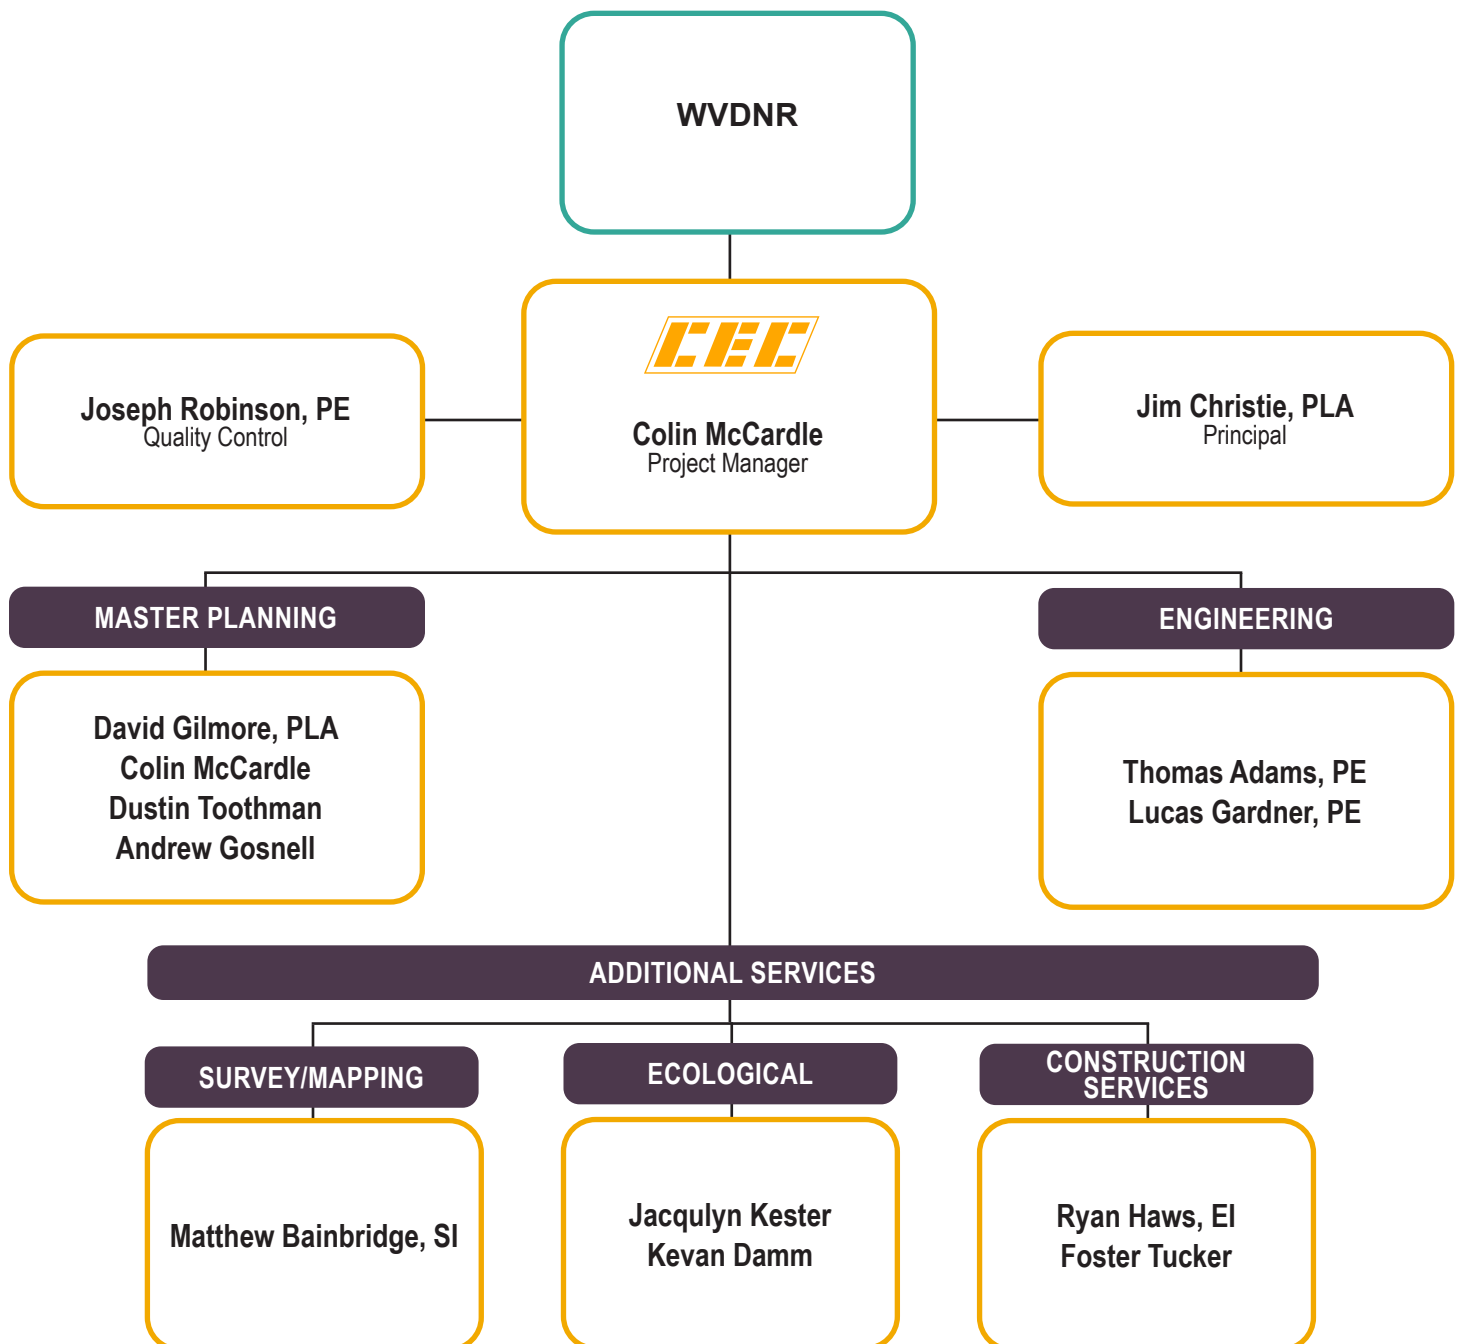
WVDNR

Joseph Robinson, PE
Quality Control

CEC

Colin McCardle
Project Manager

Jim Christie, PLA
Principal

MASTER PLANNING

David Gilmore, PLA
Colin McCardle
Dustin Toothman
Andrew Gosnell

ENGINEERING

Thomas Adams, PE
Lucas Gardner, PE

ADDITIONAL SERVICES

SURVEY/MAPPING

Matthew Bainbridge, SI

ECOLOGICAL

Jacqulyn Kester
Kevan Damm

CONSTRUCTION SERVICES

Ryan Haws, EI
Foster Tucker